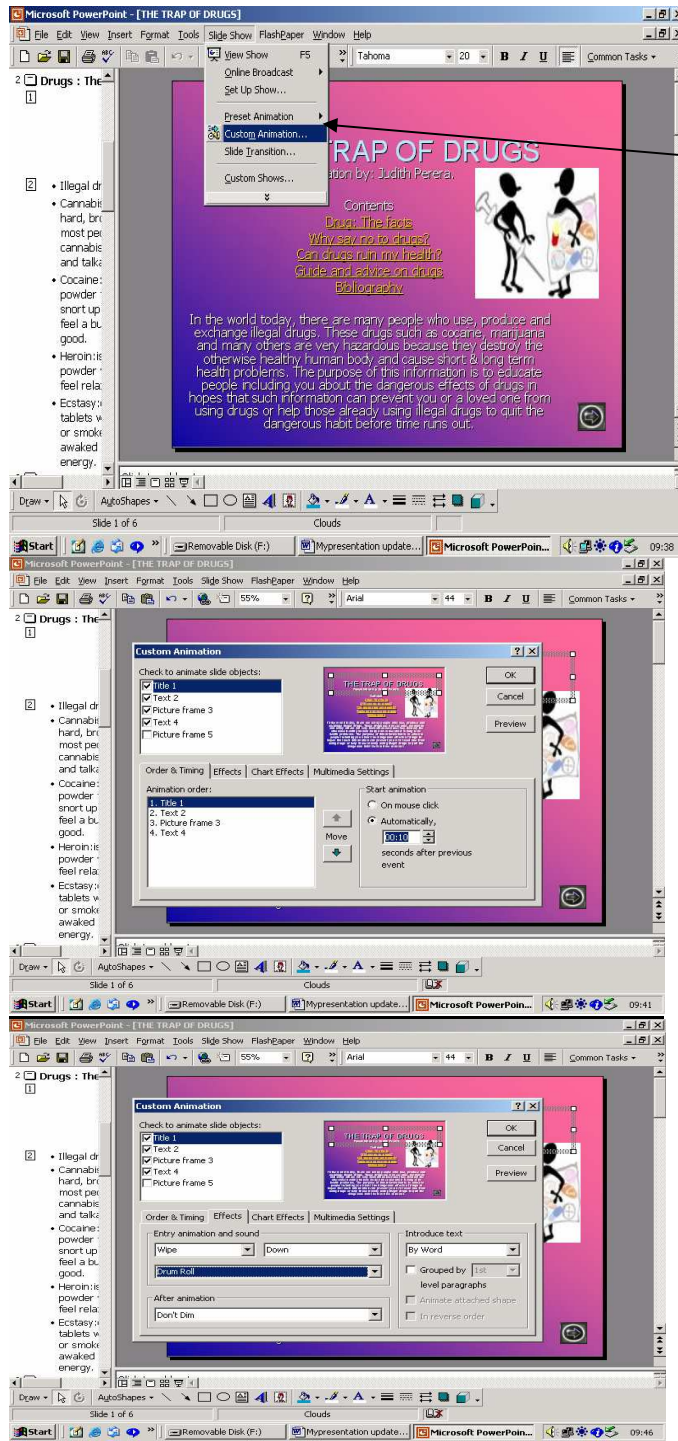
Microsoft PowerPoint - [THE TRAP OF DRUGS]

File Edit View Insert Format Tools Slide Show FlashPaper Window Help

Tahoma 20 B I U Common Tasks

View Show F5
Online Broadcast
Set Up Show...
Preset Animation
Custom Animation...
Slide Transition...
Custom Shows...

2 Drugs : The
1

2 • Illegal dr
• Cannabi hard, bro most peo cannabis and talka
• Cocaine: powder snort up feel a bu good.
• Heroin:is powder feel rela
• Ecstasy: tablets w or smoke awaked energy.

TRAP OF DRUGS
ation by: Judith Perera.

Contents
Drug: The facts
Why say no to drugs?
Can drugs ruin my health?
Guide and advice on drugs
Bibliography

In the world today, there are many people who use, produce and exchange illegal drugs. These drugs such as cocaine, marijuana and many others are very hazardous because they destroy the otherwise healthy human body and cause short & long term health problems. The purpose of this information is to educate people including you about the dangerous effects of drugs in hopes that such information can prevent you or a loved one from using drugs or help those already using illegal drugs to quit the dangerous habit before time runs out.

Draw AutoShapes
Slide 1 of 6 Clouds
Start Removable Disk (F:) Mypresentation update... Microsoft PowerPoin... 09:38

Microsoft PowerPoint - [THE TRAP OF DRUGS]
File Edit View Insert Format Tools Slide Show FlashPaper Window Help
55% Arial 44 B I U Common Tasks

Custom Animation
Check to animate slide objects:
Title 1
Text 2
Picture frame 3
Text 4
Picture frame 5
OK
Cancel
Preview
Order & Timing | Effects | Chart Effects | Multimedia Settings
Animation order:
1. Title 1
2. Text 2
3. Picture frame 3
4. Text 4
Move
Start animation
On mouse click
Automatically,
00:10
seconds after previous event

Draw AutoShapes
Slide 1 of 6 Clouds
Start Removable Disk (F:) Mypresentation update... Microsoft PowerPoin... 09:41

Microsoft PowerPoint - [THE TRAP OF DRUGS]
File Edit View Insert Format Tools Slide Show FlashPaper Window Help
55% Arial 44 B I U Common Tasks

Custom Animation
Check to animate slide objects:
Title 1
Text 2
Picture frame 3
Text 4
Picture frame 5
OK
Cancel
Preview
Order & Timing | Effects | Chart Effects | Multimedia Settings
Entry animation and sound
Wipe Down
Drum Roll
After animation
Don't Dim
Introduce text
By Word
Grouped by 1st level paragraphs
Animate attached shape
In reverse order

Draw AutoShapes
Slide 1 of 6 Clouds
Start Removable Disk (F:) Mypresentation update... Microsoft PowerPoin... 09:46